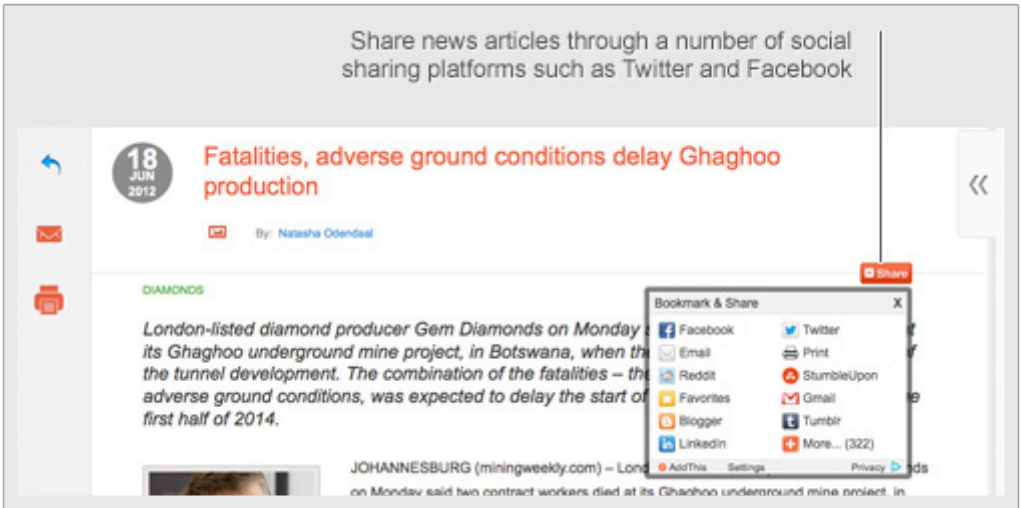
Share news articles through a number of social sharing platforms such as Twitter and Facebook

18 JUN 2012

Fatalities, adverse ground conditions delay Ghaghoo production

By: Natasha Odendaal

«

Share

DIAMONDS

London-listed diamond producer Gem Diamonds on Monday a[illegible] its Ghaghoo underground mine project, in Botswana, when th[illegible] the tunnel development. The combination of the fatalities – th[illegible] adverse ground conditions, was expected to delay the start of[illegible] first half of 2014.

Bookmark & Share X

| | |
|---|---|
| Facebook | Twitter |
| Email | Print |
| Reddit | StumbleUpon |
| Favorites | Gmail |
| Blogger | Tumblr |
| LinkedIn | More... (322) |

AddThis Settings Privacy

JOHANNESBURG (miningweekly.com) – Lond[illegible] on Monday said two contract workers died at its Ghaghoo underground mine project, in